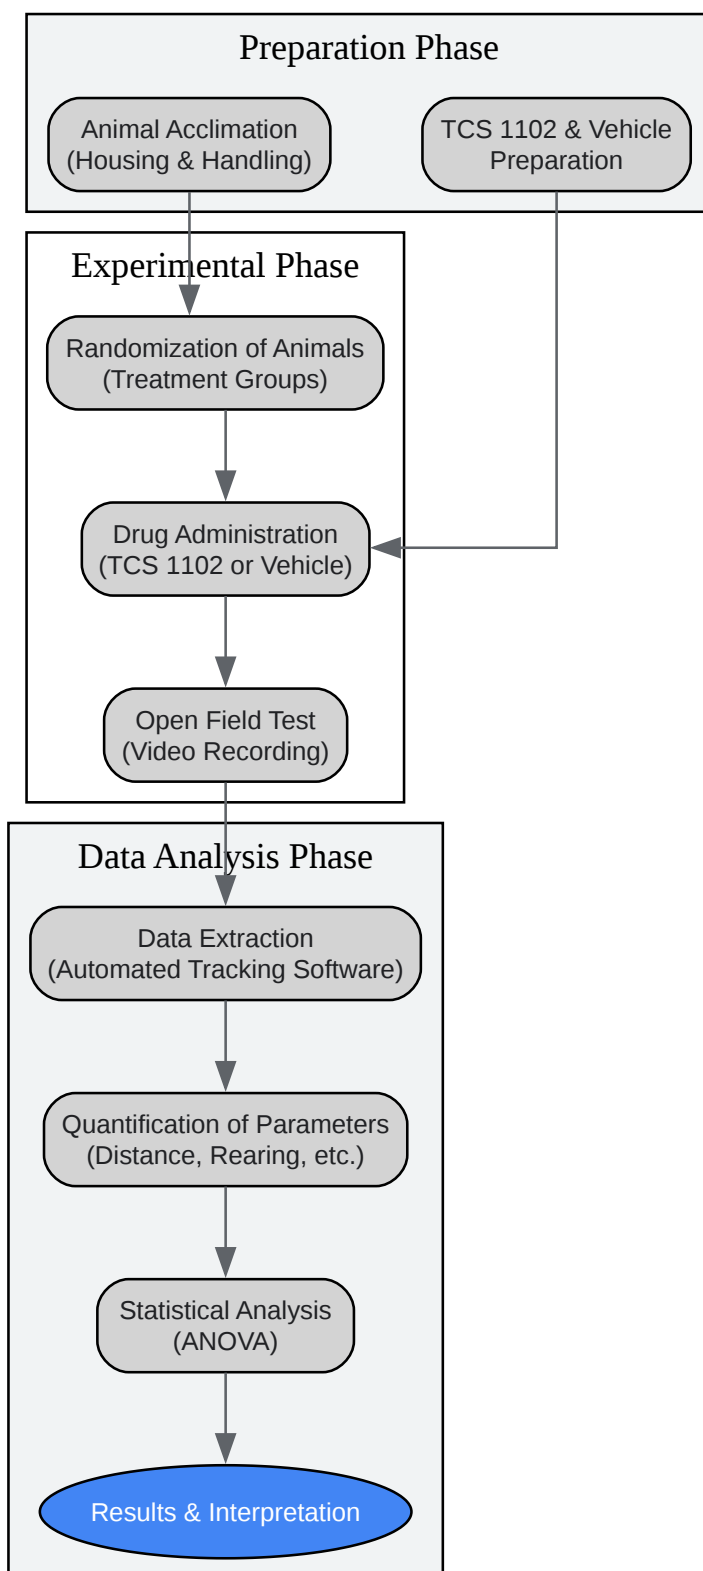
Preparation Phase

Animal Acclimation
(Housing & Handling)

TCS 1102 & Vehicle
Preparation

Experimental Phase

Randomization of Animals
(Treatment Groups)

Drug Administration
(TCS 1102 or Vehicle)

Open Field Test
(Video Recording)

Data Analysis Phase

Data Extraction
(Automated Tracking Software)

Quantification of Parameters
(Distance, Rearing, etc.)

Statistical Analysis
(ANOVA)

Results & Interpretation